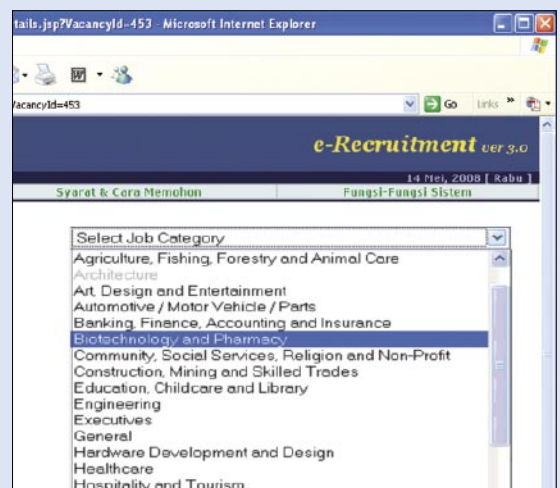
tails.jsp?VacancyId=453 - Microsoft Internet Explorer

VacancyId=453

Go Links »

e-Recruitment ver 3.0

14 Mei, 2008 [ Rabu ]

Syarat & Cara Memohon

Fungsi-Fungsi Sistem

Select Job Category

Agriculture, Fishing, Forestry and Animal Care
Architecture
Art, Design and Entertainment
Automotive / Motor Vehicle / Parts
Banking, Finance, Accounting and Insurance
Biotechnology and Pharmacy
Community, Social Services, Religion and Non-Profit
Construction, Mining and Skilled Trades
Education, Childcare and Library
Engineering
Executives
General
Hardware Development and Design
Healthcare
Hospitality and Tourism